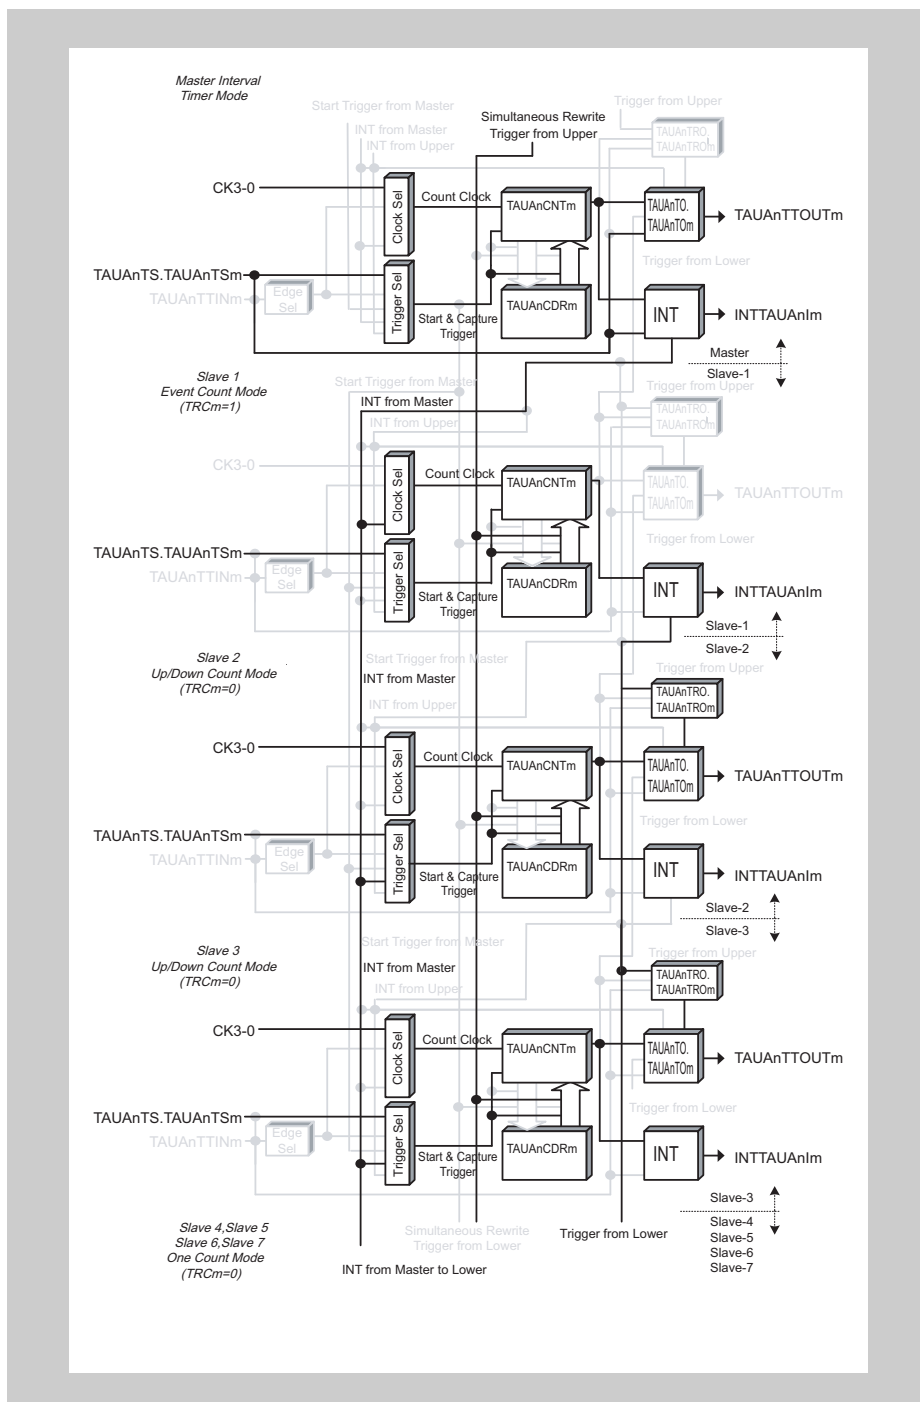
Master Interval Timer Mode

Start Trigger from Master
Simultaneous Rewrite Trigger from Upper
Trigger from Upper
INT from Master
INT from Upper
TAUAnTRO. TAUAnTROm
CK3-0
Clock Sel
Count Clock
TAUAnCNTm
TAUAnTO. TAUAnTOm
TAUAnTTOUTm
TAUAnTS.TAUAnTSm
TAUAnTTINm
Edge Sel
Trigger Sel
Trigger from Lower
TAUAnCDRm
Start & Capture Trigger
INT
INTTAUAnIm
Master
Slave-1

Slave 1
Event Count Mode
(TRCm=1)

Start Trigger from Master
INT from Master
Trigger from Upper
INT from Upper
TAUAnTRO. TAUAnTROm
CK3-0
Clock Sel
Count Clock
TAUAnCNTm
TAUAnTO. TAUAnTOm
TAUAnTTOUTm
TAUAnTS.TAUAnTSm
TAUAnTTINm
Edge Sel
Trigger Sel
Trigger from Lower
TAUAnCDRm
Start & Capture Trigger
INT
INTTAUAnIm
Slave-1
Slave-2

Slave 2
Up/Down Count Mode
(TRCm=0)

Start Trigger from Master
INT from Master
Trigger from Upper
INT from Upper
TAUAnTRO. TAUAnTROm
CK3-0
Clock Sel
Count Clock
TAUAnCNTm
TAUAnTO. TAUAnTOm
TAUAnTTOUTm
TAUAnTS.TAUAnTSm
TAUAnTTINm
Edge Sel
Trigger Sel
Trigger from Lower
TAUAnCDRm
Start & Capture Trigger
INT
INTTAUAnIm
Slave-2
Slave-3

Slave 3
Up/Down Count Mode
(TRCm=0)

Start Trigger from Master
INT from Master
Trigger from Upper
INT from Upper
TAUAnTRO. TAUAnTROm
CK3-0
Clock Sel
Count Clock
TAUAnCNTm
TAUAnTO. TAUAnTOm
TAUAnTTOUTm
TAUAnTS.TAUAnTSm
TAUAnTTINm
Edge Sel
Trigger Sel
Trigger from Lower
TAUAnCDRm
Start & Capture Trigger
INT
INTTAUAnIm
Slave-3
Slave-4
Slave-5
Slave-6
Slave-7

Slave 4,Slave 5
Slave 6,Slave 7
One Count Mode
(TRCm=0)

Simultaneous Rewrite Trigger from Lower
Trigger from Lower
INT from Master to Lower